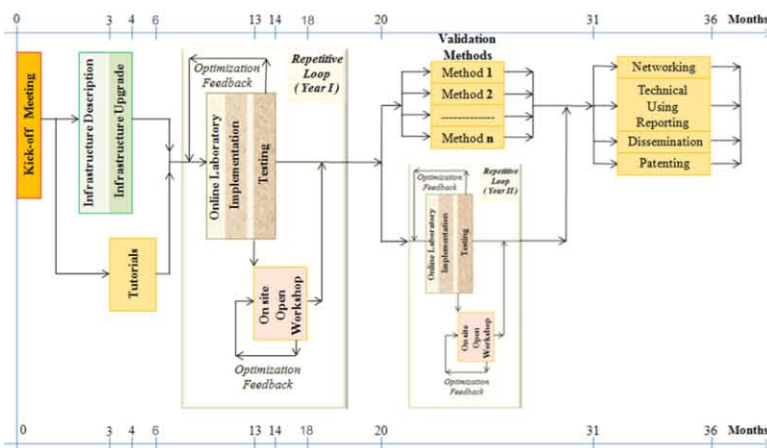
0 3 4 6 13 14 18 20 31 36 Months

Kick-off Meeting

Infrastructure Description

Infrastructure Upgrade

Tutorials

Optimization Feedback

Repetitive Loop (Year I)

Online Laboratory

Implementation

Testing

On site Open Workshop

Optimization Feedback

Validation Methods

Method 1

Method 2

----------

Method n

Optimization Feedback

Repetitive Loop (Year II)

Online Laboratory

Implementation

Testing

On site Open Workshop

Optimization Feedback

Networking

Technical Using Reporting

Dissemination

Patenting

0 3 4 6 13 14 18 20 31 36 Months